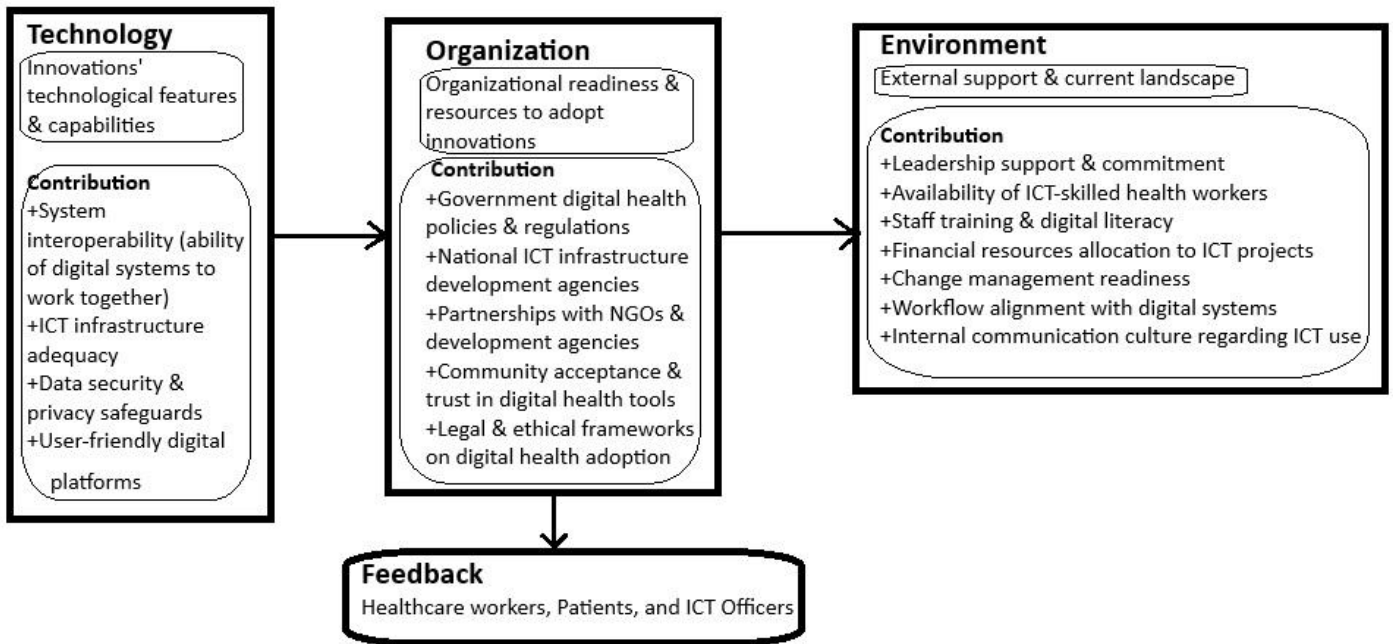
Technology
Innovations' technological features & capabilities

Contribution
+System interoperability (ability of digital systems to work together)
+ICT infrastructure adequacy
+Data security & privacy safeguards
+User-friendly digital platforms

Organization
Organizational readiness & resources to adopt innovations

Contribution
+Government digital health policies & regulations
+National ICT infrastructure development agencies
+Partnerships with NGOs & development agencies
+Community acceptance & trust in digital health tools
+Legal & ethical frameworks on digital health adoption

Environment
External support & current landscape

Contribution
+Leadership support & commitment
+Availability of ICT-skilled health workers
+Staff training & digital literacy
+Financial resources allocation to ICT projects
+Change management readiness
+Workflow alignment with digital systems
+Internal communication culture regarding ICT use

Feedback
Healthcare workers, Patients, and ICT Officers